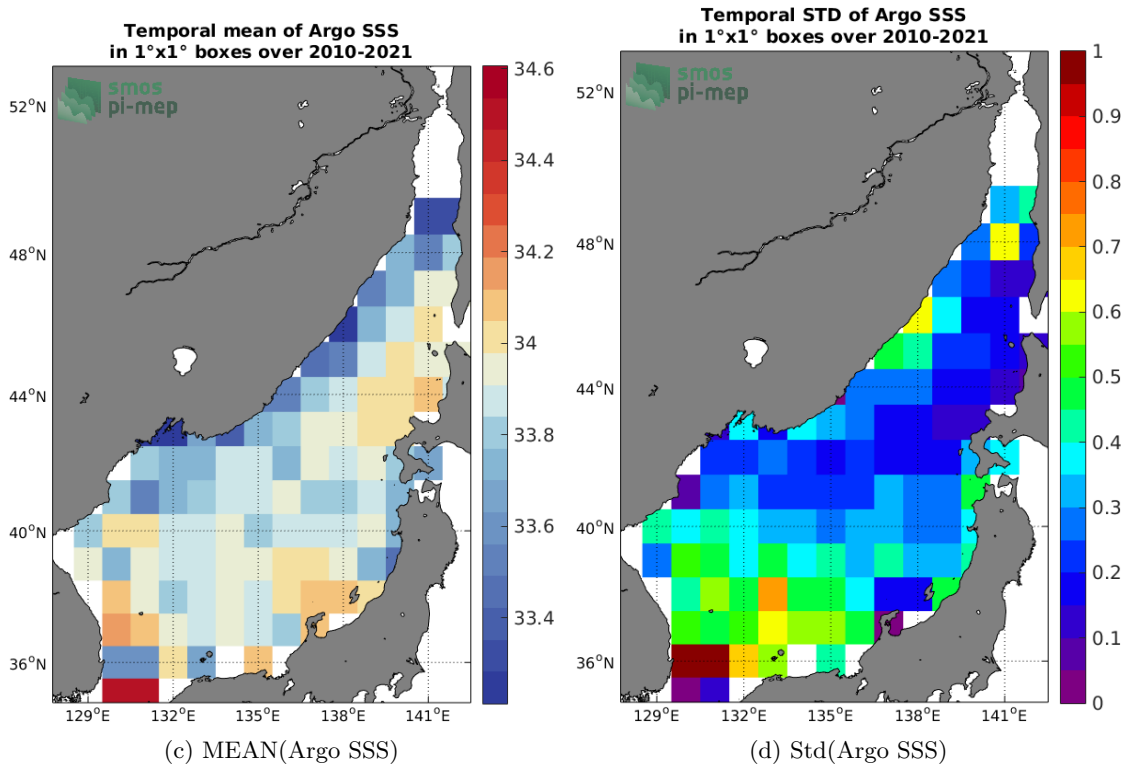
Temporal mean of Argo SSS
in 1°x1° boxes over 2010-2021

smos
pi-mep

52°N
48°N
44°N
40°N
36°N

129°E 132°E 135°E 138°E 141°E

34.6
34.4
34.2
34
33.8
33.6
33.4

(c) MEAN(Argo SSS)

Temporal STD of Argo SSS
in 1°x1° boxes over 2010-2021

smos
pi-mep

52°N
48°N
44°N
40°N
36°N

129°E 132°E 135°E 138°E 141°E

1
0.9
0.8
0.7
0.6
0.5
0.4
0.3
0.2
0.1
0

(d) Std(Argo SSS)